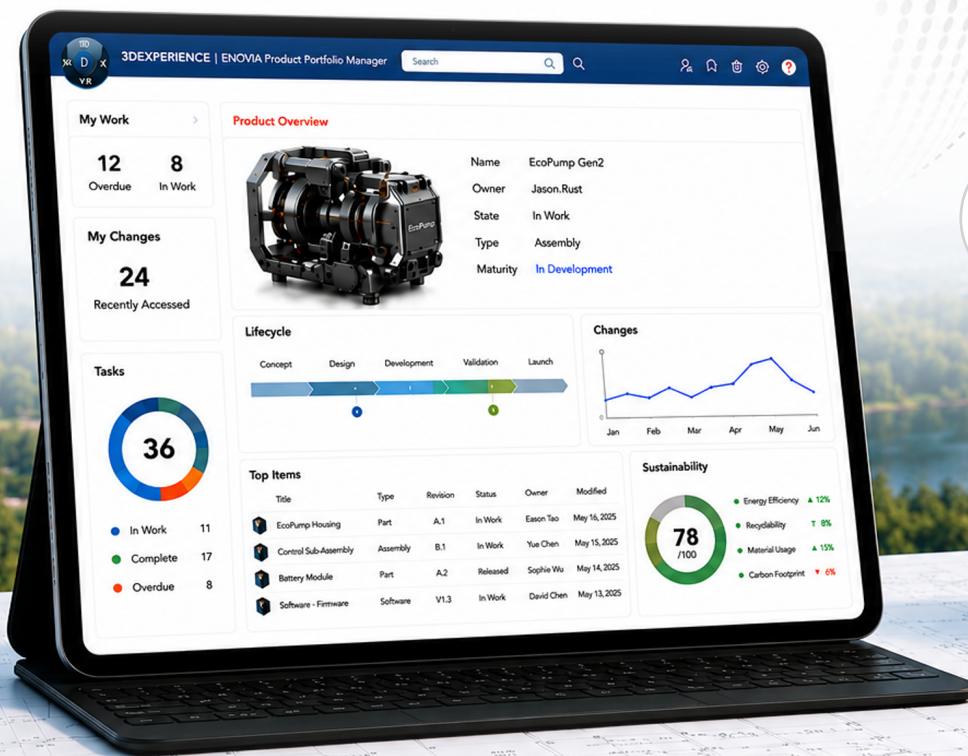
3D
D
V,R

3DEXPERIENCE | ENOVIA Product Portfolio Manager

Search

My Work

12
Overdue

8
In Work

My Changes

24
Recently Accessed

Tasks

36

In Work 11
Complete 17
Overdue 8

Product Overview

EcoPump

Name EcoPump Gen2
Owner Jason.Rust
State In Work
Type Assembly
Maturity In Development

Lifecycle

Concept Design Development Validation Launch

Changes

Jan Feb Mar Apr May Jun

Top Items

| Title | Type | Revision | Status | Owner | Modified |
|---|---|---|---|---|---|
| EcoPump Housing | Part | A.1 | In Work | Eason Tao | May 16, 2025 |
| Control Sub-Assembly | Assembly | B.1 | In Work | Yue Chen | May 15, 2025 |
| Battery Module | Part | A.2 | Released | Sophie Wu | May 14, 2025 |
| Software - Firmware | Software | V1.3 | In Work | David Chen | May 13, 2025 |

Sustainability

78
/100

Energy Efficiency ▲ 12%
Recyclability ↑ 8%
Material Usage ▲ 15%
Carbon Footprint ▼ 6%